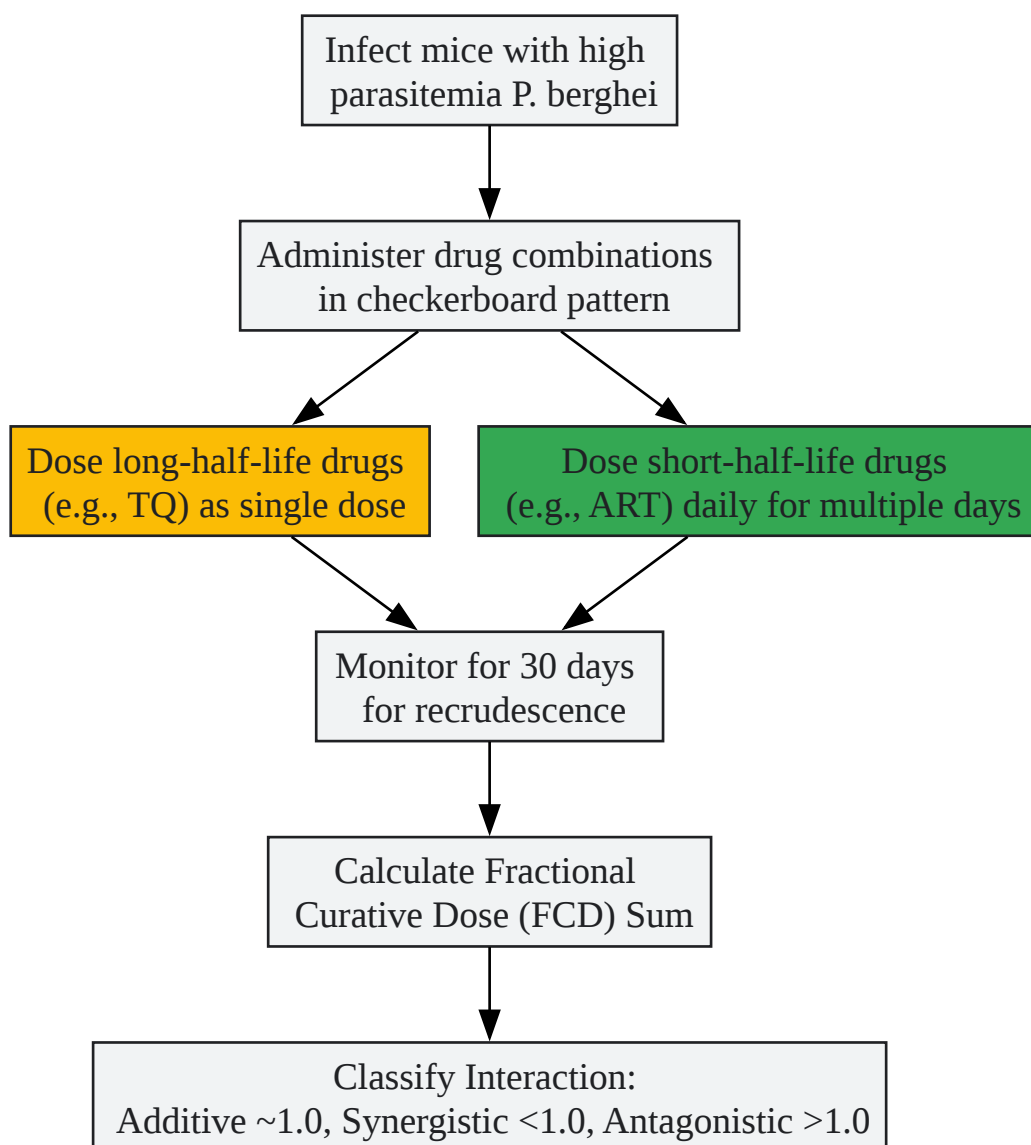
Infect mice with high parasitemia P. berghei

Administer drug combinations in checkerboard pattern

Dose long-half-life drugs (e.g., TQ) as single dose

Dose short-half-life drugs (e.g., ART) daily for multiple days

Monitor for 30 days for recrudescence

Calculate Fractional Curative Dose (FCD) Sum

Classify Interaction: Additive ~1.0, Synergistic <1.0, Antagonistic >1.0